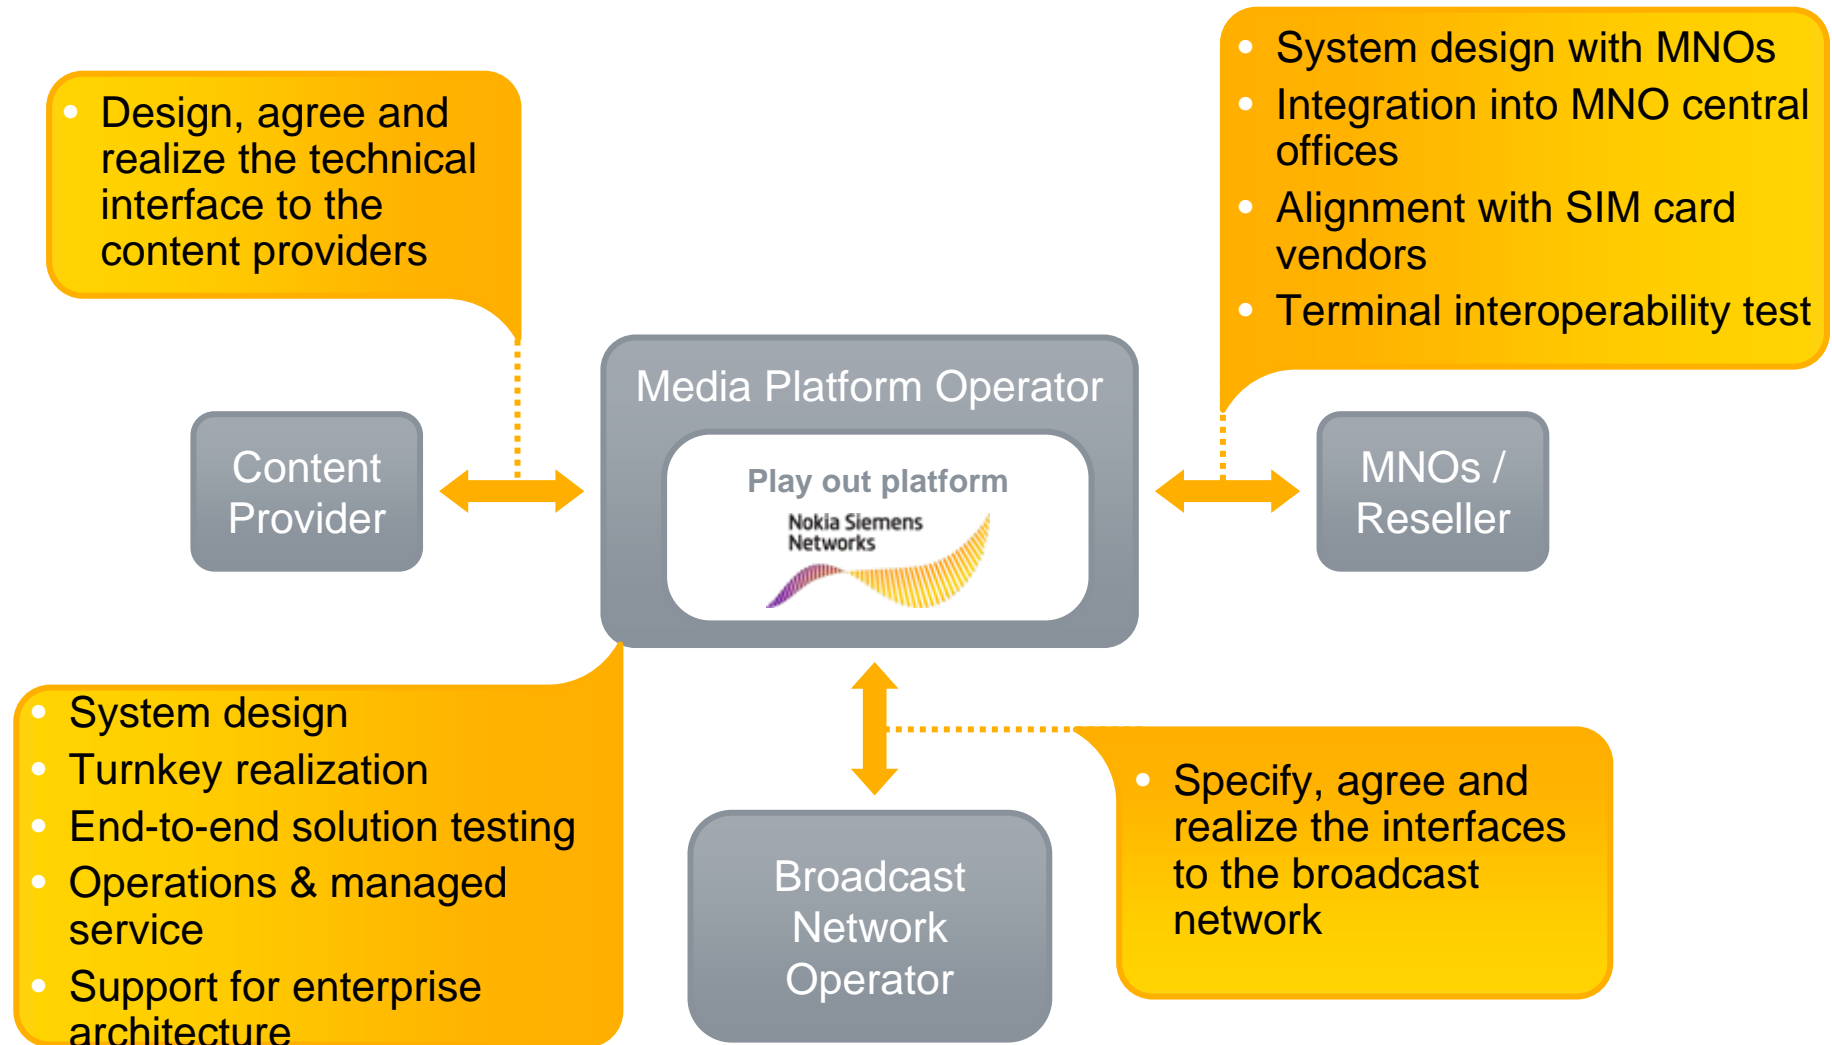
- Design, agree and realize the technical interface to the content providers

- System design with MNOs
- Integration into MNO central offices
- Alignment with SIM card vendors
- Terminal interoperability test

Content Provider

Media Platform Operator

Play out platform

Nokia Siemens Networks

MNOs / Reseller

- System design
- Turnkey realization
- End-to-end solution testing
- Operations & managed service
- Support for enterprise architecture

Broadcast Network Operator

- Specify, agree and realize the interfaces to the broadcast network